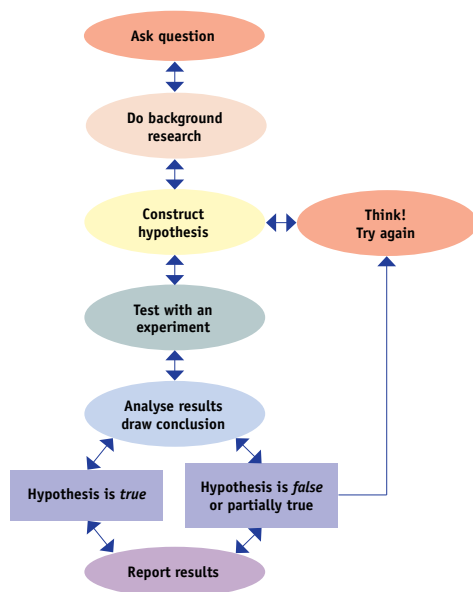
Ask question

Do background research

Construct hypothesis

Think! Try again

Test with an experiment

Analyse results draw conclusion

Hypothesis is *true*

Hypothesis is *false* or partially true

Report results